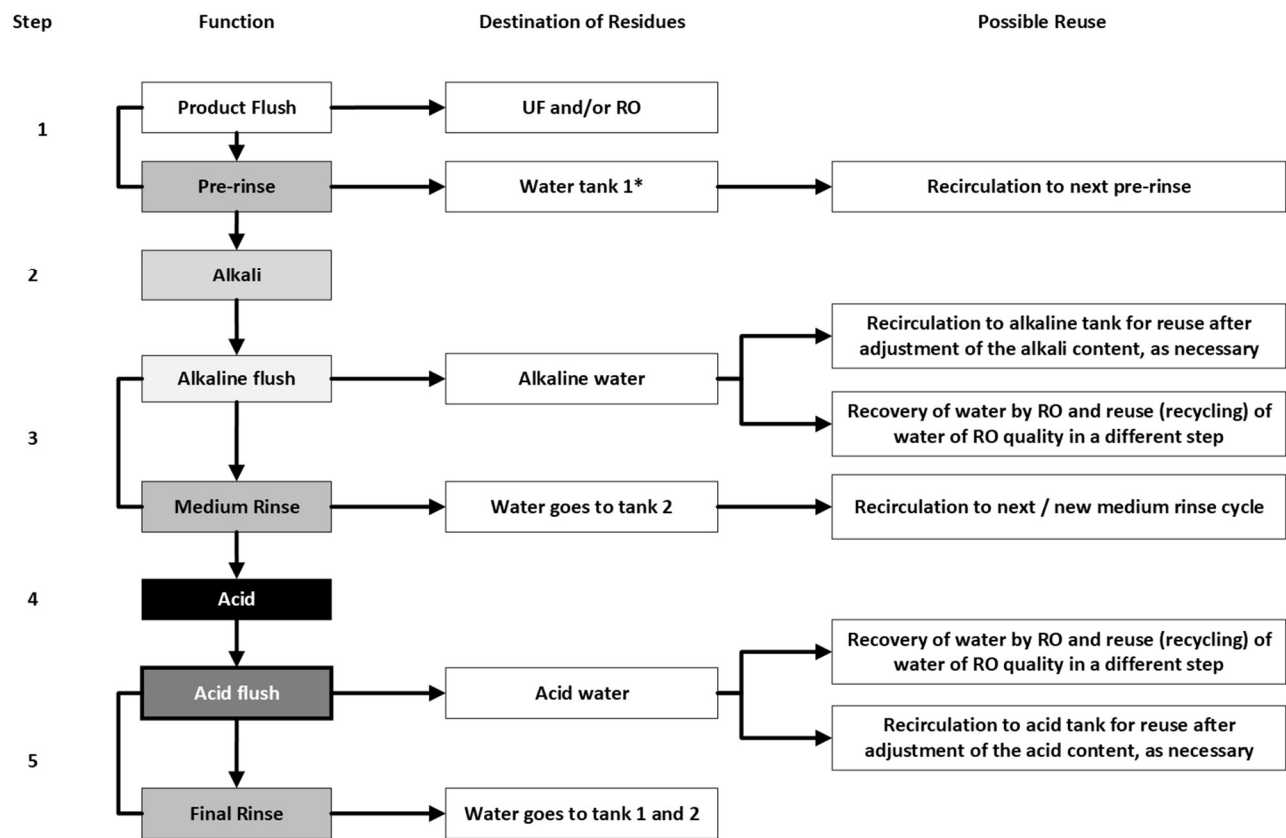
Step

Function

Destination of Residues

Possible Reuse

1

Product Flush

UF and/or RO

Pre-rinse

Water tank 1*

Recirculation to next pre-rinse

2

Alkali

3

Alkaline flush

Alkaline water

Recirculation to alkaline tank for reuse after adjustment of the alkali content, as necessary

Recovery of water by RO and reuse (recycling) of water of RO quality in a different step

Medium Rinse

Water goes to tank 2

Recirculation to next / new medium rinse cycle

4

Acid

5

Acid flush

Acid water

Recovery of water by RO and reuse (recycling) of water of RO quality in a different step

Recirculation to acid tank for reuse after adjustment of the acid content, as necessary

Final Rinse

Water goes to tank 1 and 2